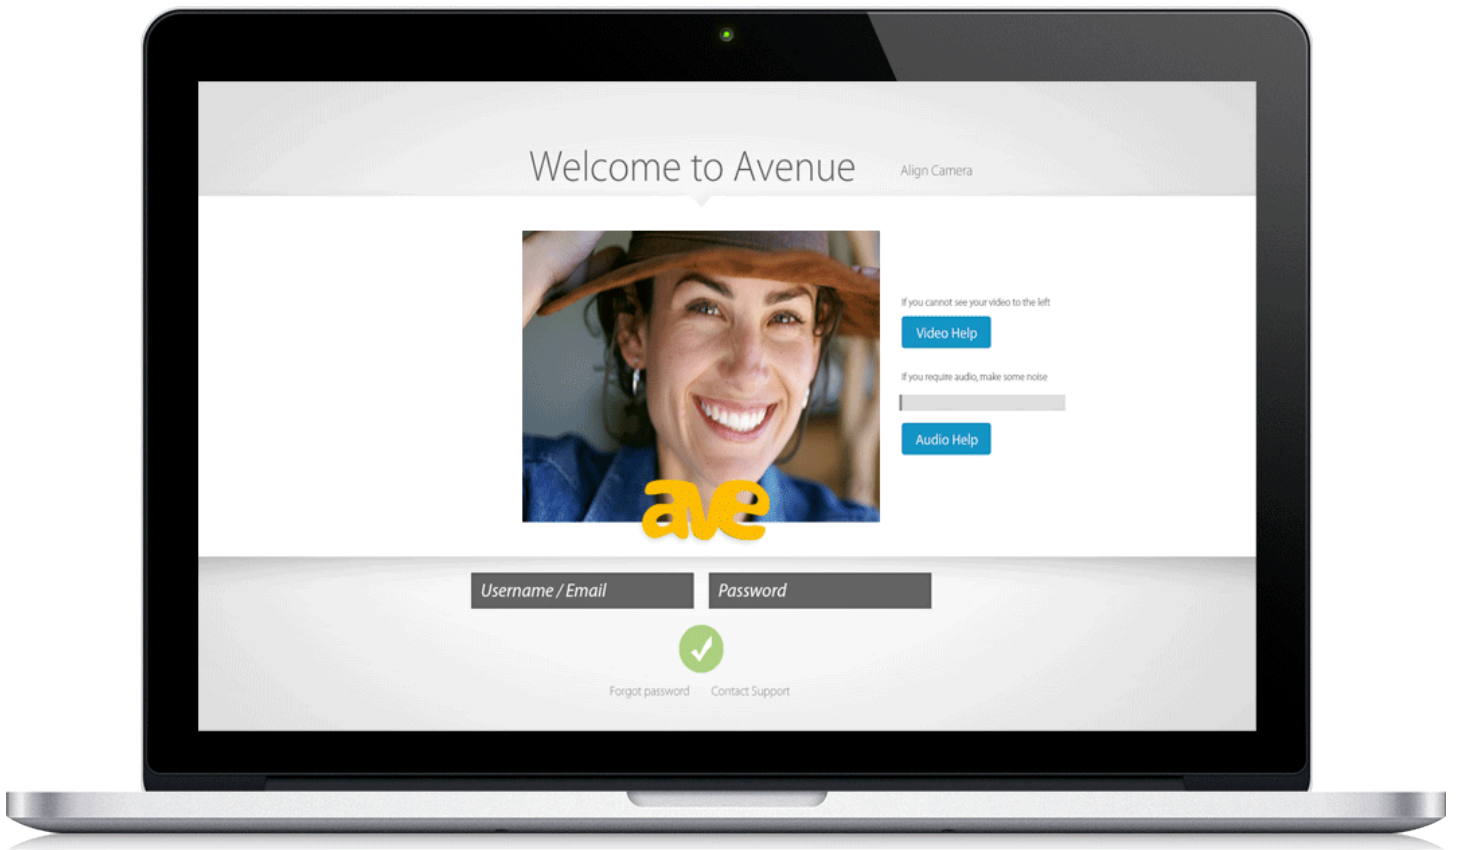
Welcome to Avenue

Align Camera

If you cannot see your video to the left

Video Help

If you require audio, make some noise

Audio Help

ave

Username / Email

Password

Forgot password

Contact Support